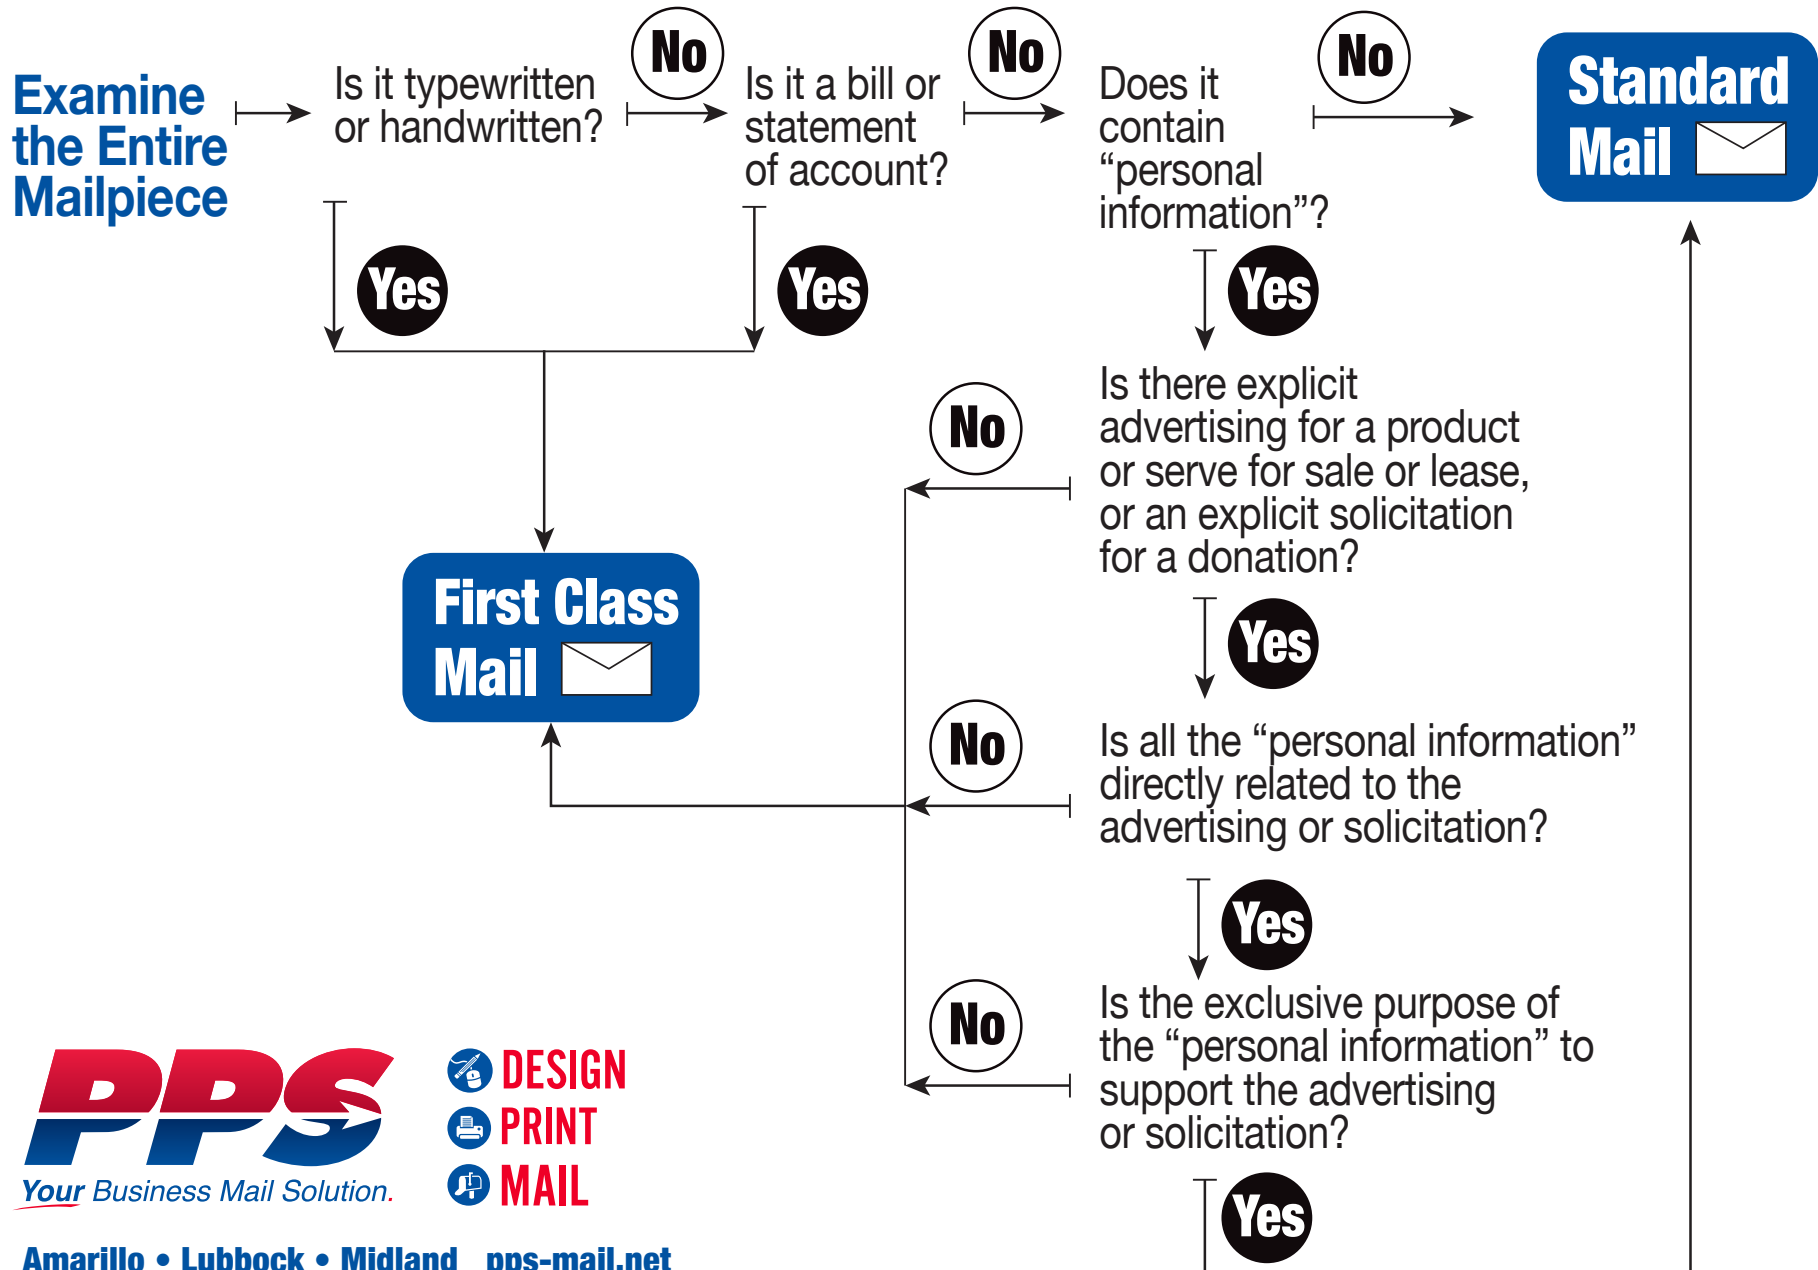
Examine the Entire Mailpiece

Is it typewritten or handwritten?

No

Is it a bill or statement of account?

No

Does it contain “personal information”?

No

Standard Mail

Yes

Yes

Yes

First Class Mail

No

Is there explicit advertising for a product or serve for sale or lease, or an explicit solicitation for a donation?

Yes

No

Is all the “personal information” directly related to the advertising or solicitation?

Yes

No

Is the exclusive purpose of the “personal information” to support the advertising or solicitation?

Yes

PPS
Your Business Mail Solution.

DESIGN
PRINT
MAIL

Amarillo • Lubbock • Midland pps-mail.net